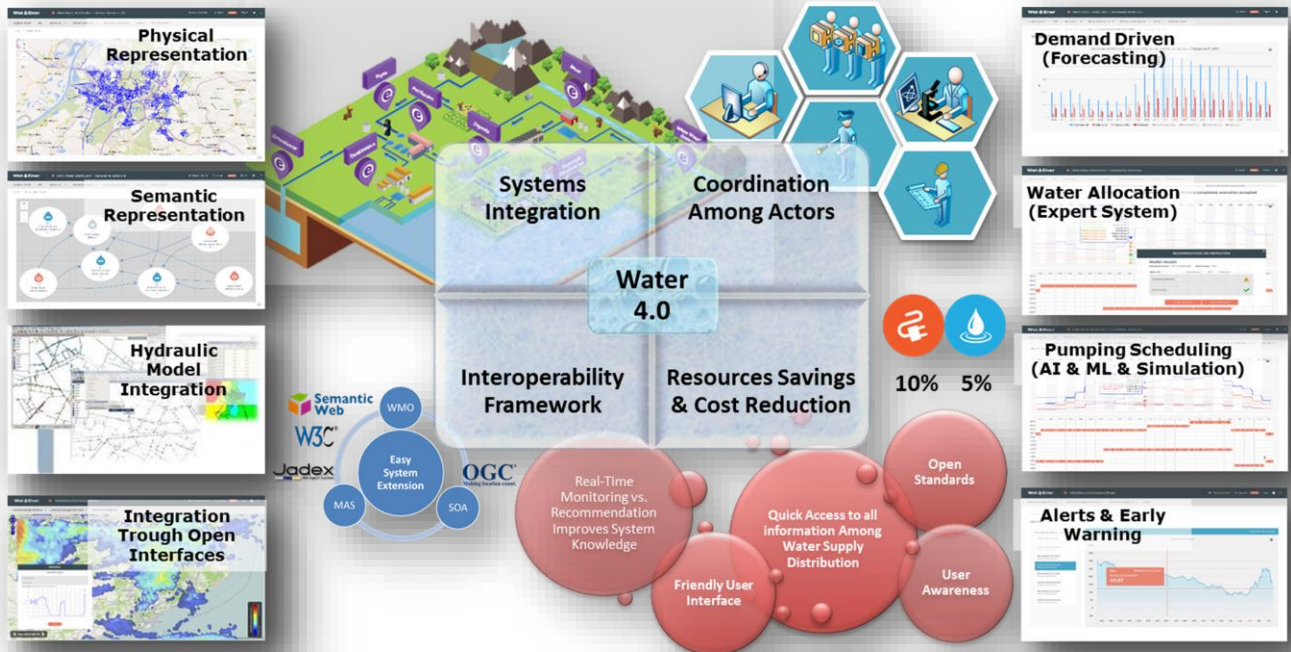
Physical Representation

Semantic Representation

Hydraulic Model Integration

Integration Trough Open Interfaces

Systems Integration

Coordination Among Actors

Water 4.0

Interoperability Framework

Resources Savings & Cost Reduction

10%

5%

Semantic Web

W3C

Jadex

WMO

Easy System Extension

MAS

SOA

OGC

Real-Time Monitoring vs. Recommendation Improves System Knowledge

Friendly User Interface

Quick Access to all information Among Water Supply Distribution

Open Standards

User Awareness

Demand Driven (Forecasting)

Water Allocation (Expert System)

Pumping Scheduling (AI & ML & Simulation)

Alerts & Early Warning